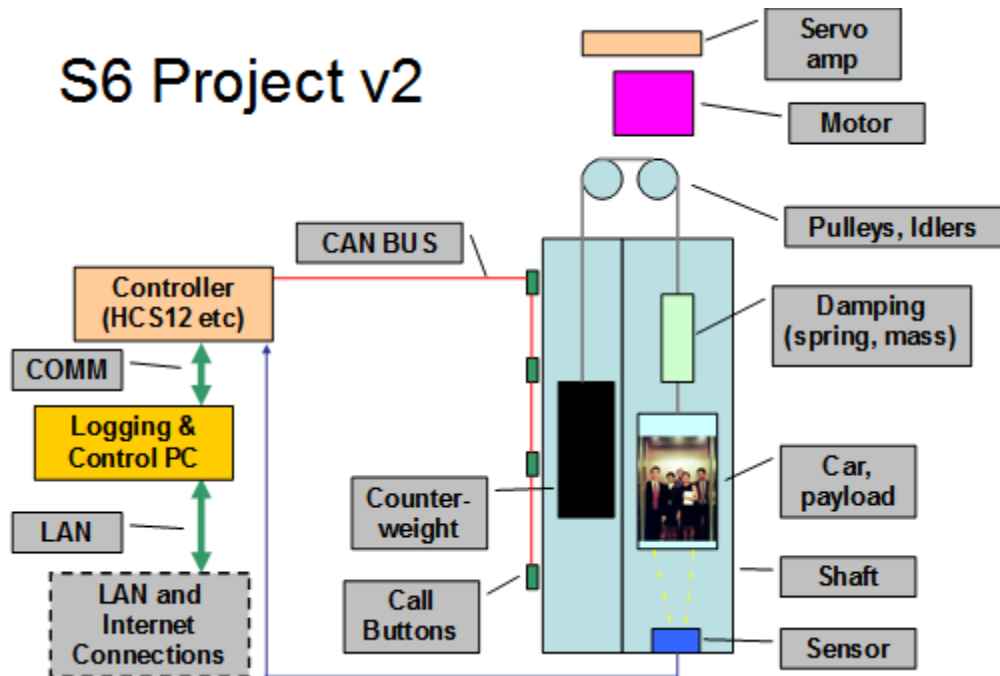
S6 Project v2

Servo amp

Motor

Pulleys, Idlers

CAN BUS

Controller (HCS12 etc)

Damping (spring, mass)

COMM

Logging & Control PC

Car, payload

Counterweight

LAN

Shaft

LAN and Internet Connections

Call Buttons

Sensor